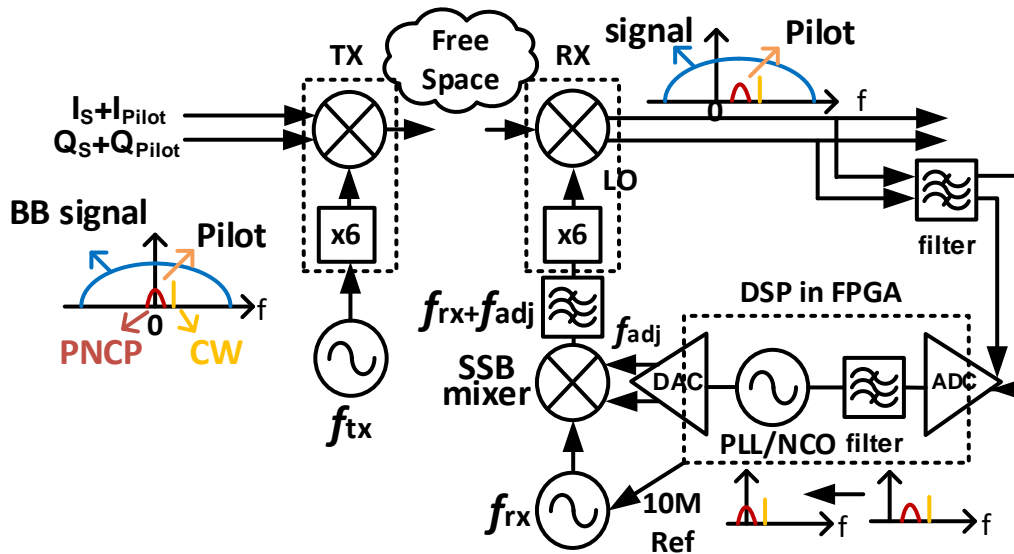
signal
Pilot
Free Space
TX
RX
$I_S+I_{Pilot}$
$Q_S+Q_{Pilot}$
0
f
LO
x6
x6
BB signal
Pilot
filter
0
f
PNCP
CW
$f_{rx}+f_{adj}$
$f_{adj}$
DSP in FPGA
SSB mixer
DAC
ADC
PLL/NCO
filter
$f_{tx}$
$f_{rx}$
10M Ref
f
f